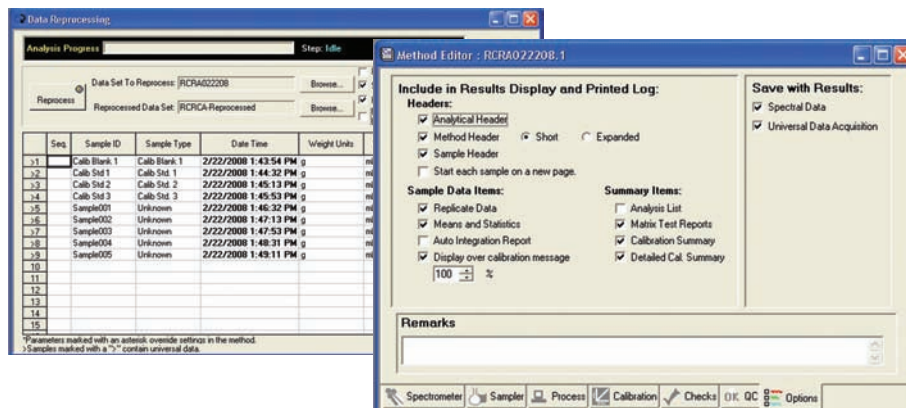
Data Reprocessing

Analysis Progress
Step: Idle

Reprocess
Data Set To Reprocess: RCRA022208
Browse...
Reprocessed Data Set: RCRCA-Reprocessed
Browse...

| | Seq. | Sample ID | Sample Type | Date Time | Weight Units | |
|---|---|---|---|---|---|---|
| >1 | | Calib Blank 1 | Calib Blank 1 | 2/22/2008 1:43:54 PM | g | ml |
| >2 | | Calib Std 1 | Calib Std. 1 | 2/22/2008 1:44:32 PM | g | ml |
| >3 | | Calib Std 2 | Calib Std. 2 | 2/22/2008 1:45:13 PM | g | ml |
| >4 | | Calib Std 3 | Calib Std. 3 | 2/22/2008 1:45:53 PM | g | ml |
| >5 | | Sample001 | Unknown | 2/22/2008 1:46:32 PM | g | ml |
| >6 | | Sample002 | Unknown | 2/22/2008 1:47:13 PM | g | ml |
| >7 | | Sample003 | Unknown | 2/22/2008 1:47:53 PM | g | ml |
| >8 | | Sample004 | Unknown | 2/22/2008 1:48:31 PM | g | ml |
| >9 | | Sample005 | Unknown | 2/22/2008 1:49:11 PM | g | ml |
| 10 | | | | | | |
| 11 | | | | | | |
| 12 | | | | | | |
| 13 | | | | | | |
| 14 | | | | | | |
| 15 | | | | | | |

*Parameters marked with an asterisk override settings in the method.
>Samples marked with a ">" contain universal data.

Method Editor : RCRA022208.1

Include in Results Display and Printed Log:
Headers:
Analytical Header
Method Header
Short
Expanded
Sample Header
Start each sample on a new page.

Sample Data Items:
Replicate Data
Means and Statistics
Auto Integration Report
Display over calibration message
100 %

Summary Items:
Analysis List
Matrix Test Reports
Calibration Summary
Detailed Cal. Summary

Save with Results:
Spectral Data
Universal Data Acquisition

Remarks

Spectrometer | Sampler | Process | Calibration | Checks | QC | Options